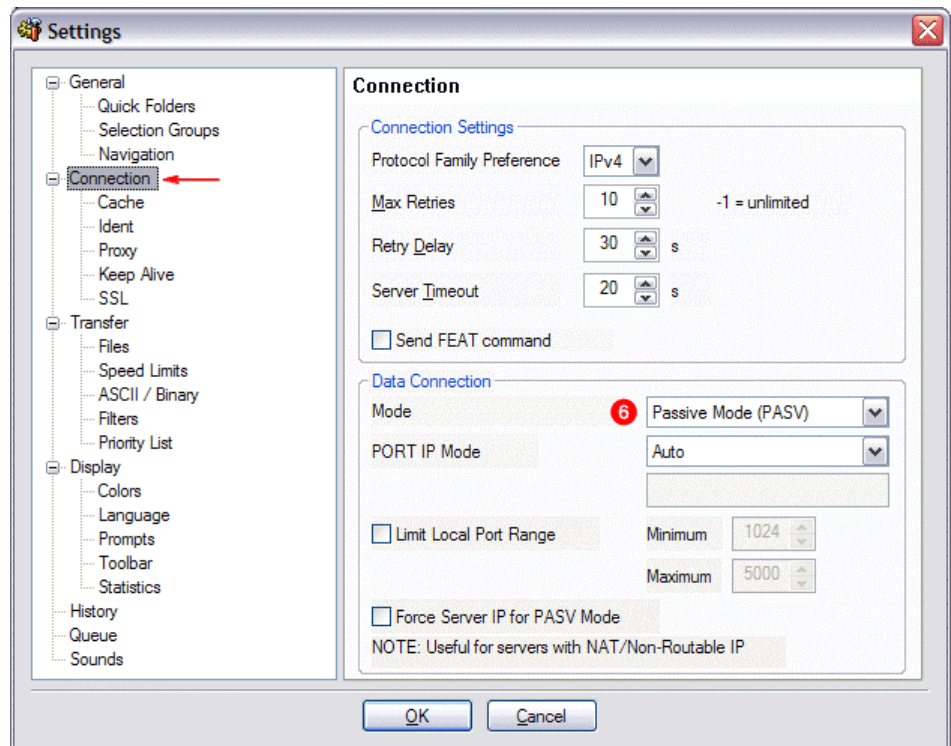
Settings

General
Quick Folders
Selection Groups
Navigation
Connection
Cache
Ident
Proxy
Keep Alive
SSL
Transfer
Files
Speed Limits
ASCII / Binary
Filters
Priority List
Display
Colors
Language
Prompts
Toolbar
Statistics
History
Queue
Sounds

Connection

Connection Settings
Protocol Family Preference IPv4
Max Retries 10 -1 = unlimited
Retry Delay 30 s
Server Timeout 20 s
Send FEAT command

Data Connection
Mode 6 Passive Mode (PASV)
PORT IP Mode Auto
Limit Local Port Range Minimum 1024
Maximum 5000
Force Server IP for PASV Mode
NOTE: Useful for servers with NAT/Non-Routable IP

OK Cancel